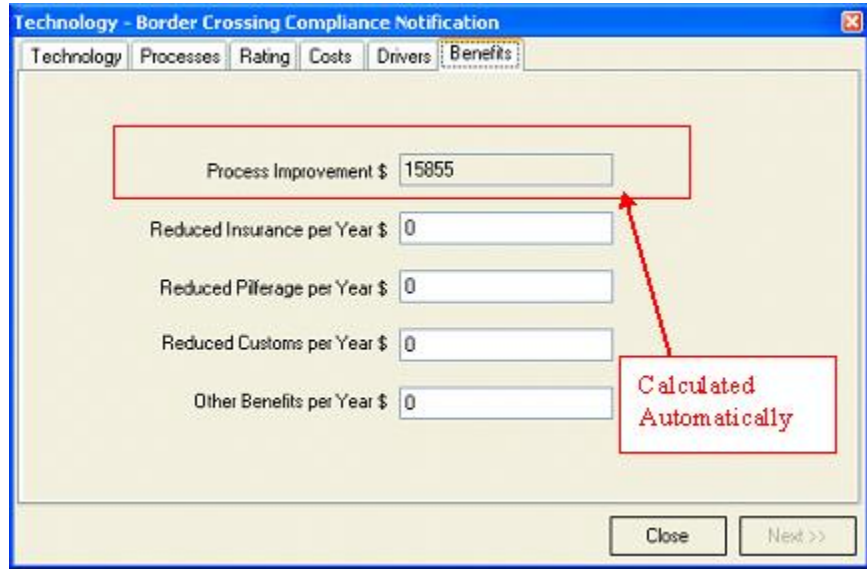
Technology - Border Crossing Compliance Notification

Technology | Processes | Rating | Costs | Drivers | Benefits

Process Improvement $ 15855

Reduced Insurance per Year $ 0

Reduced Pilferage per Year $ 0

Reduced Customs per Year $ 0

Other Benefits per Year $ 0

Calculated Automatically

Close

Next >>